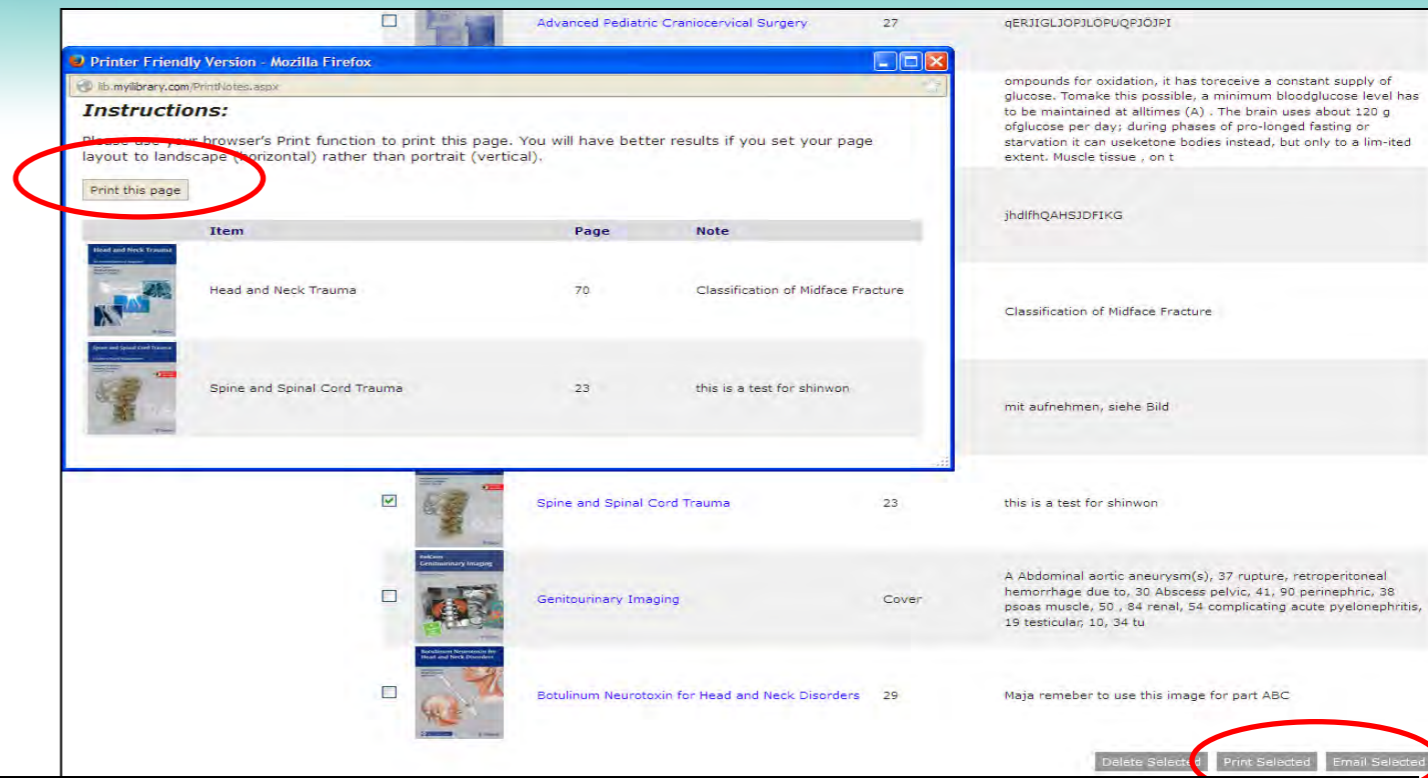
Advanced Pediatric Craniocervical Surgery 27 qERJIGLJOPJLOPUQPJÖJPI

Printer Friendly Version - Mozilla Firefox

lib.myilibrary.com/PrintNotes.aspx

Instructions:

Please use your browser's Print function to print this page. You will have better results if you set your page layout to landscape (horizontal) rather than portrait (vertical).

Print this page

| Item | Page | Note |
|---|---|---|
| Head and Neck Trauma | 70 | Classification of Midface Fracture |
| Spine and Spinal Cord Trauma | 23 | this is a test for shinwon |

ompounds for oxidation, it has toreceive a constant supply of glucose. Tomake this possible, a minimum bloodglucose level has to be maintained at alltimes (A) . The brain uses about 120 g ofglucose per day; during phases of pro-longed fasting or starvation it can useketone bodies instead, but only to a lim-ited extent. Muscle tissue , on t

jhdlfhQAHSJDFIKG

Classification of Midface Fracture

mit aufnehmen, siehe Bild

Spine and Spinal Cord Trauma 23 this is a test for shinwon

Genitourinary Imaging Cover A Abdominal aortic aneurysm(s), 37 rupture, retroperitoneal hemorrhage due to, 30 Abscess pelvic, 41, 90 perinephric, 38 psoas muscle, 50 , 84 renal, 54 complicating acute pyelonephritis, 19 testicular, 10, 34 tu

Botulinum Neurotoxin for Head and Neck Disorders 29 Maja remeber to use this image for part ABC

Delete Selected Print Selected Email Selected